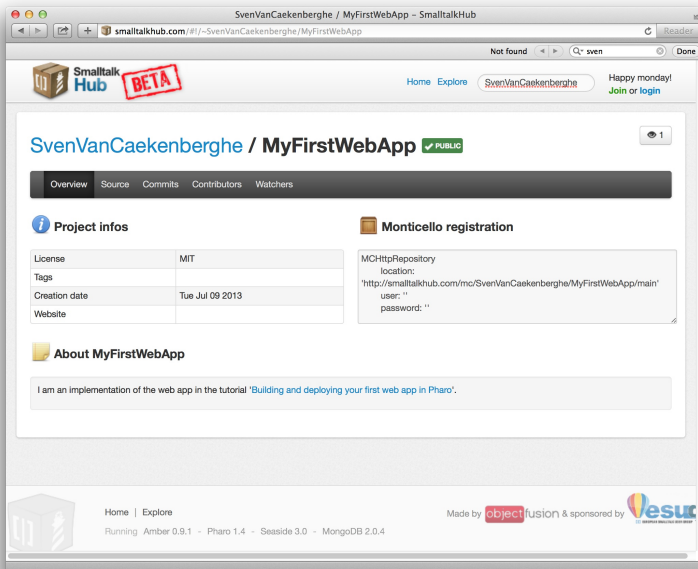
SvenVanCaekenberghe / MyFirstWebApp - SmalltalkHub

smalltalkhub.com/#!/~SvenVanCaekenberghe/MyFirstWebApp

Reader

Not found

sven

Done

Smalltalk Hub BETA

Home Explore SvenVanCaekenberghe

Happy monday!
Join or login

SvenVanCaekenberghe / MyFirstWebApp PUBLIC

1

Overview Source Commits Contributors Watchers

Project infos

| License | MIT |
|---|---|
| Tags | |
| Creation date | Tue Jul 09 2013 |
| Website | |

Monticello registration

MCHttpRepository
location: 'http://smalltalkhub.com/mc/SvenVanCaekenberghe/MyFirstWebApp/main'
user: ''
password: ''

About MyFirstWebApp

I am an implementation of the web app in the tutorial 'Building and deploying your first web app in Pharo'.

Home | Explore

Running Amber 0.9.1 - Pharo 1.4 - Seaside 3.0 - MongoDB 2.0.4

Made by objectfusion & sponsored by esug